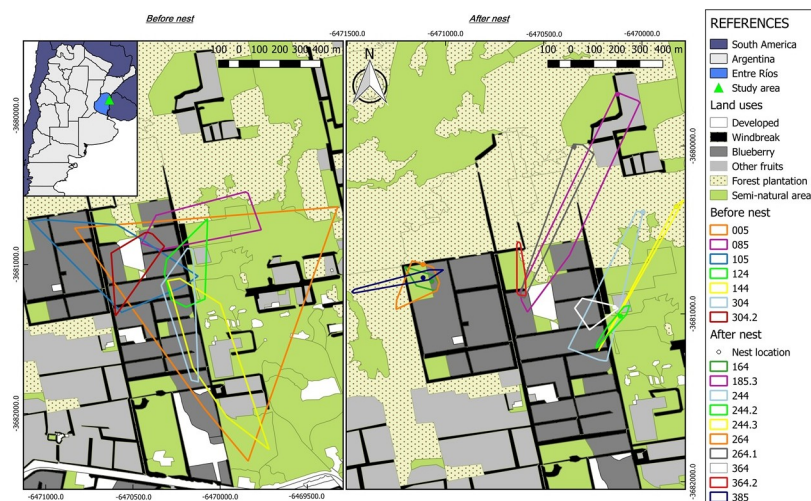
Before nest

After nest

-6471500.0

-6471000.0

-6470500.0

-6470000.0

100 0 100 200 300 400 m

100 0 100 200 300 400 m

N

-3680000.0

-3681000.0

-3682000.0

-3680000.0

-3681000.0

-3682000.0

-6471000.0

-6470500.0

-6470000.0

-6469500.0

REFERENCES

South America

Argentina

Entre Ríos

Study area

Land uses

Developed

Windbreak

Blueberry

Other fruits

Forest plantation

Semi-natural area

Before nest

005

085

105

124

144

304

304.2

After nest

Nest location

164

185.3

244

244.2

244.3

264

264.1

364

364.2

385